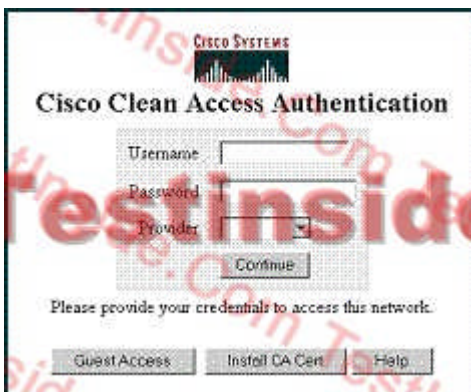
Testinside.com
Cisco Systems
Cisco Clean Access Authentication
Username
Password
Provider
Continue
Please provide your credentials to access this network.
Guest Access
Install CA Cert
Help
Testinside
Testinside.com
Testinside.com